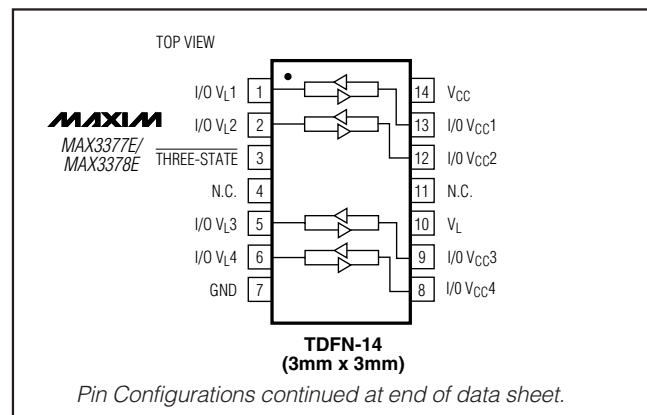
TOP VIEW

MAXIM

MAX3377E/
MAX3378E

I/O $V_L$1 | 1
I/O $V_L$2 | 2
$\overline{\text{THREE-STATE}}$ | 3
N.C. | 4
I/O $V_L$3 | 5
I/O $V_L$4 | 6
GND | 7

14 | $V_{CC}$
13 | I/O $V_{CC}$1
12 | I/O $V_{CC}$2
11 | N.C.
10 | $V_L$
9 | I/O $V_{CC}$3
8 | I/O $V_{CC}$4

TDFN-14
(3mm x 3mm)

Pin Configurations continued at end of data sheet.